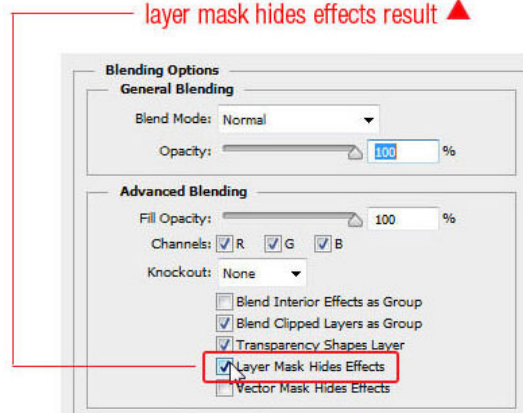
layer mask hides effects result

Blending Options
General Blending
Blend Mode: Normal
Opacity: 100 %

Advanced Blending
Fill Opacity: 100 %
Channels: R G B
Knockout: None
Blend Interior Effects as Group
Blend Clipped Layers as Group
Transparency Shapes Layer
Layer Mask Hides Effects
Vector Mask Hides Effects